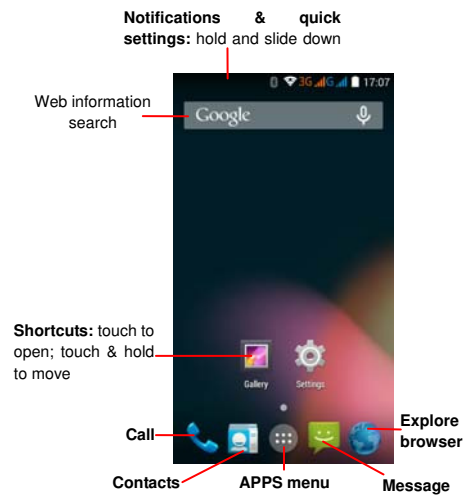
**Notifications & quick settings:** hold and slide down

3G 17:07

Web information search

Google

**Shortcuts:** touch to open; touch & hold to move

Gallery

Settings

**Call**

**Explore browser**

**Contacts**

**APPS menu**

**Message**